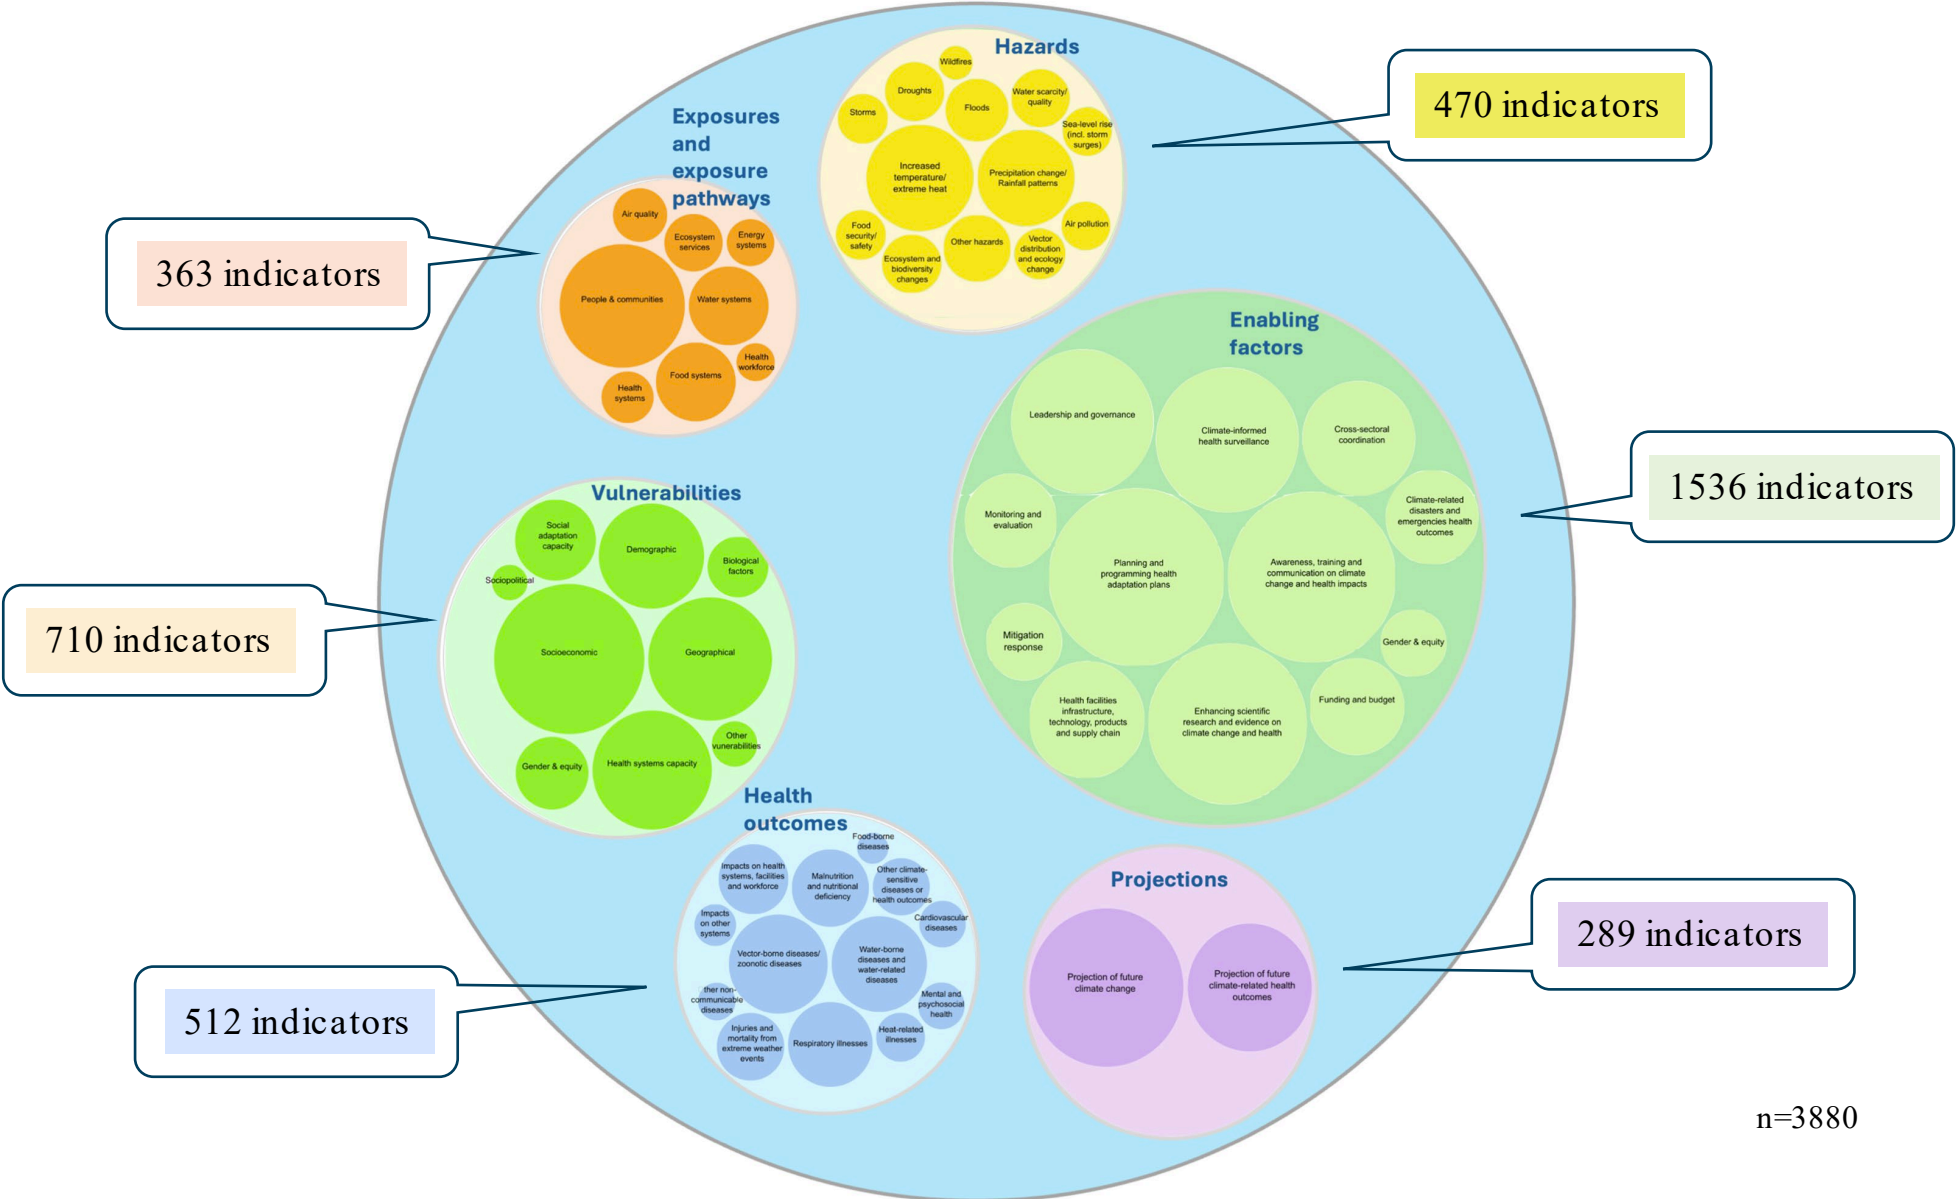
Hazards

Wildfires

Droughts

Water scarcity/ quality

Storms

Floods

Sea-level rise (incl. storm surges)

Increased temperature/ extreme heat

Precipitation change/ Rainfall patterns

Food security/ safety

Air pollution

Other hazards

Vector distribution and ecology change

Ecosystem and biodiversity changes

470 indicators

Exposures and exposure pathways

Air quality

Ecosystem services

Energy systems

People & communities

Water systems

Health workforce

Food systems

Health systems

363 indicators

Enabling factors

Leadership and governance

Climate-informed health surveillance

Cross-sectoral coordination

Climate-related disasters and emergencies health outcomes

Monitoring and evaluation

Planning and programming health adaptation plans

Awareness, training and communication on climate change and health impacts

Mitigation response

Gender & equity

Health facilities infrastructure, technology, products and supply chain

Enhancing scientific research and evidence on climate change and health

Funding and budget

1536 indicators

Vulnerabilities

Social adaptation capacity

Demographic

Biological factors

Sociopolitical

Socioeconomic

Geographical

Other vulnerabilities

Gender & equity

Health systems capacity

710 indicators

Health outcomes

Food-borne diseases

Impacts on health systems, facilities and workforce

Malnutrition and nutritional deficiency

Other climate-sensitive diseases or health outcomes

Impacts on other systems

Cardiovascular diseases

Vector-borne diseases/ zoonotic diseases

Water-borne diseases and water-related diseases

ther non-communicable diseases

Mental and psychosocial health

Injuries and mortality from extreme weather events

Respiratory illnesses

Heat-related illnesses

512 indicators

Projections

Projection of future climate change

Projection of future climate-related health outcomes

289 indicators

n=3880